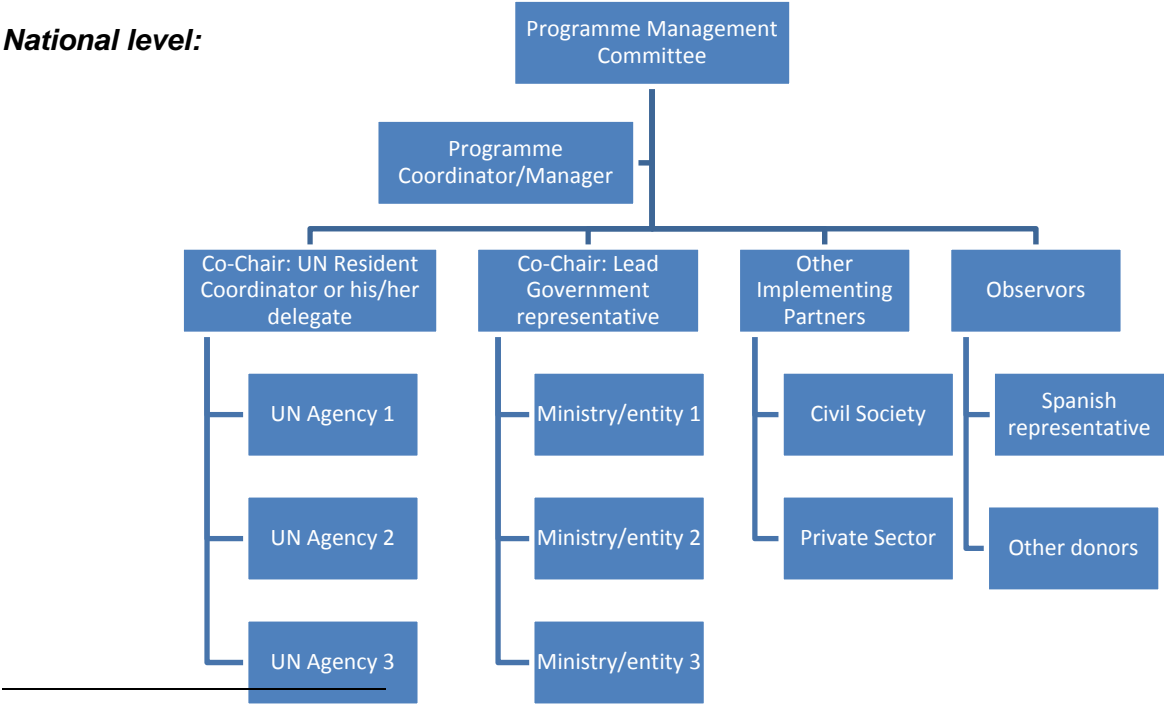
National level:

Programme Management Committee

Programme Coordinator/Manager

Co-Chair: UN Resident Coordinator or his/her delegate

Co-Chair: Lead Government representative

Other Implementing Partners

Observors

UN Agency 1

UN Agency 2

UN Agency 3

Ministry/entity 1

Ministry/entity 2

Ministry/entity 3

Civil Society

Private Sector

Spanish representative

Other donors